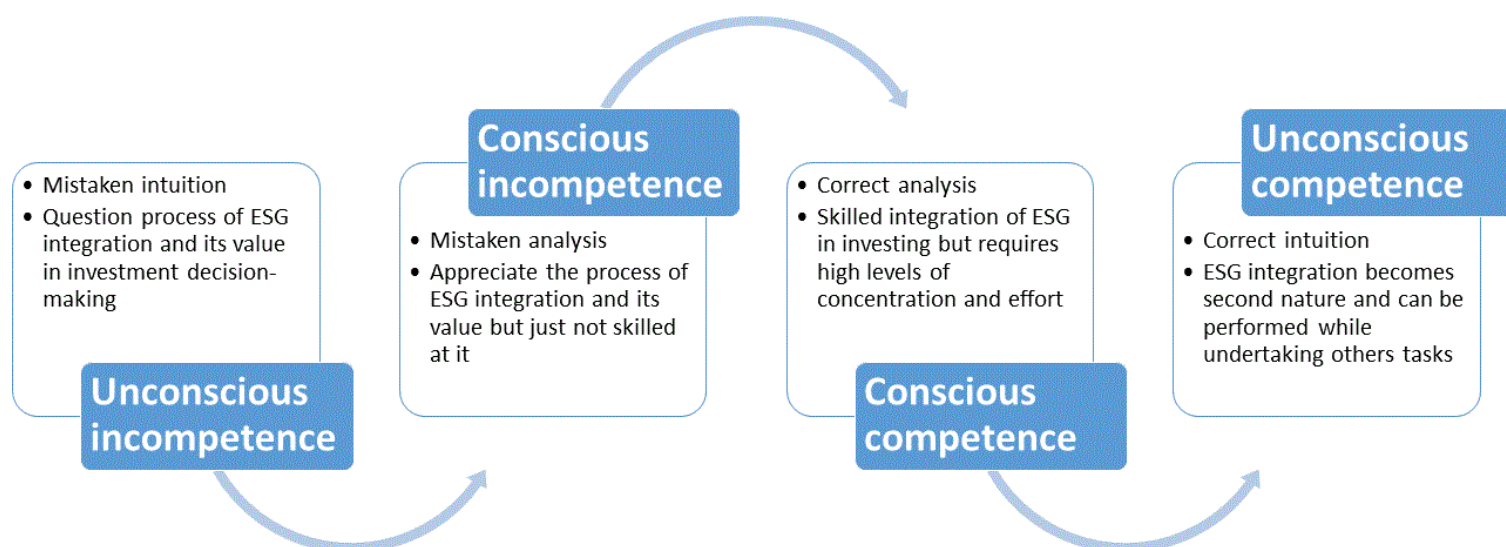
- Mistaken intuition
- Question process of ESG integration and its value in investment decision-making

Unconscious incompetence

Conscious incompetence

- Mistaken analysis
- Appreciate the process of ESG integration and its value but just not skilled at it

- Correct analysis
- Skilled integration of ESG in investing but requires high levels of concentration and effort

Conscious competence

Unconscious competence

- Correct intuition
- ESG integration becomes second nature and can be performed while undertaking others tasks